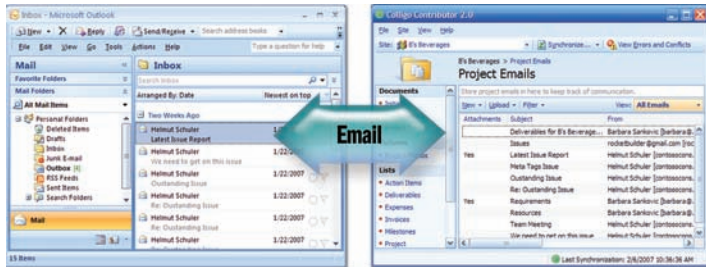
Inbox - Microsoft Outlook

New | Reply | Send/Receive | Search address books

File Edit View Go Tools Actions Help

Type a question for help

Mail

Favorite Folders

Mail Folders

All Mail Items

Personal Folders
Deleted Items
Drafts
Inbox
Junk E-mail
Outbox [4]
RSS Feeds
Sent Items
Search Folders

Mail

15 Items

Inbox

Search Inbox

Arranged By: Date | Newest on top

Two Weeks Ago

Helmut Schuler
Latest Issue Report

Helmut Schuler | 1/22/2007
We need to get on this issue

Helmut Schuler | 1/22/2007
Outstanding Issue

Helmut Schuler | 1/22/2007
Re: Outstanding Issue

Helmut Schuler | 1/22/2007

Helmut Schuler | 1/22/2007
Re: Outstanding Issue

Email

Colligo Contributor 2.0

File Site View Help

Site: B's Beverages | Synchronize... | View Errors and Conflicts

B's Beverages > Project Emails

Project Emails

Documents

Store project emails in here to keep track of communication.

New | Upload | Filter | View: All Emails

| Attachments | Subject | From |
|---|---|---|
| | Deliverables for B's Beverage... | Barbara Sankovic [barbara@... |
| | Issues | rocketbuilder@gmail.com [ro... |
| Yes | Latest Issue Report | Helmut Schuler [contosocons... |
| | Meta Tags Issue | Helmut Schuler [contosocons... |
| | Oustanding Issue | Helmut Schuler [contosocons... |
| | Re: Oustanding Issue | Helmut Schuler [contosocons... |
| Yes | Requirements | Barbara Sankovic [barbara@... |
| | Resources | Barbara Sankovic [barbara@... |
| | Team Meeting | Helmut Schuler [contosocons... |
| | We need to get on this issue | Helmut Schuler [contosocons... |

Lists
Action Items
Deliverables
Expenses
Invoices
Milestones
Project

Last Synchronization: 2/6/2007 10:36:36 AM